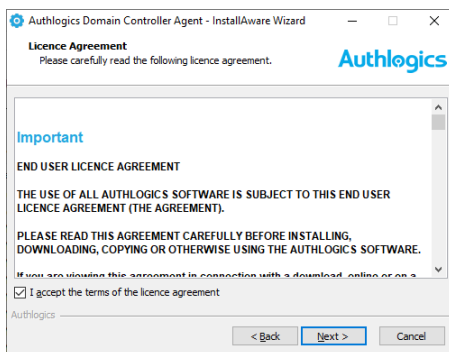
Authlogics Domain Controller Agent - InstallAware Wizard

Licence Agreement
Please carefully read the following licence agreement.

Authlogics

Important

END USER LICENCE AGREEMENT

THE USE OF ALL AUTHLOGICS SOFTWARE IS SUBJECT TO THIS END USER LICENCE AGREEMENT (THE AGREEMENT).

PLEASE READ THIS AGREEMENT CAREFULLY BEFORE INSTALLING, DOWNLOADING, COPYING OR OTHERWISE USING THE AUTHLOGICS SOFTWARE.

If you are viewing this agreement in connection with a download, online or on a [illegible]

I accept the terms of the licence agreement

Authlogics

< Back
Next >
Cancel